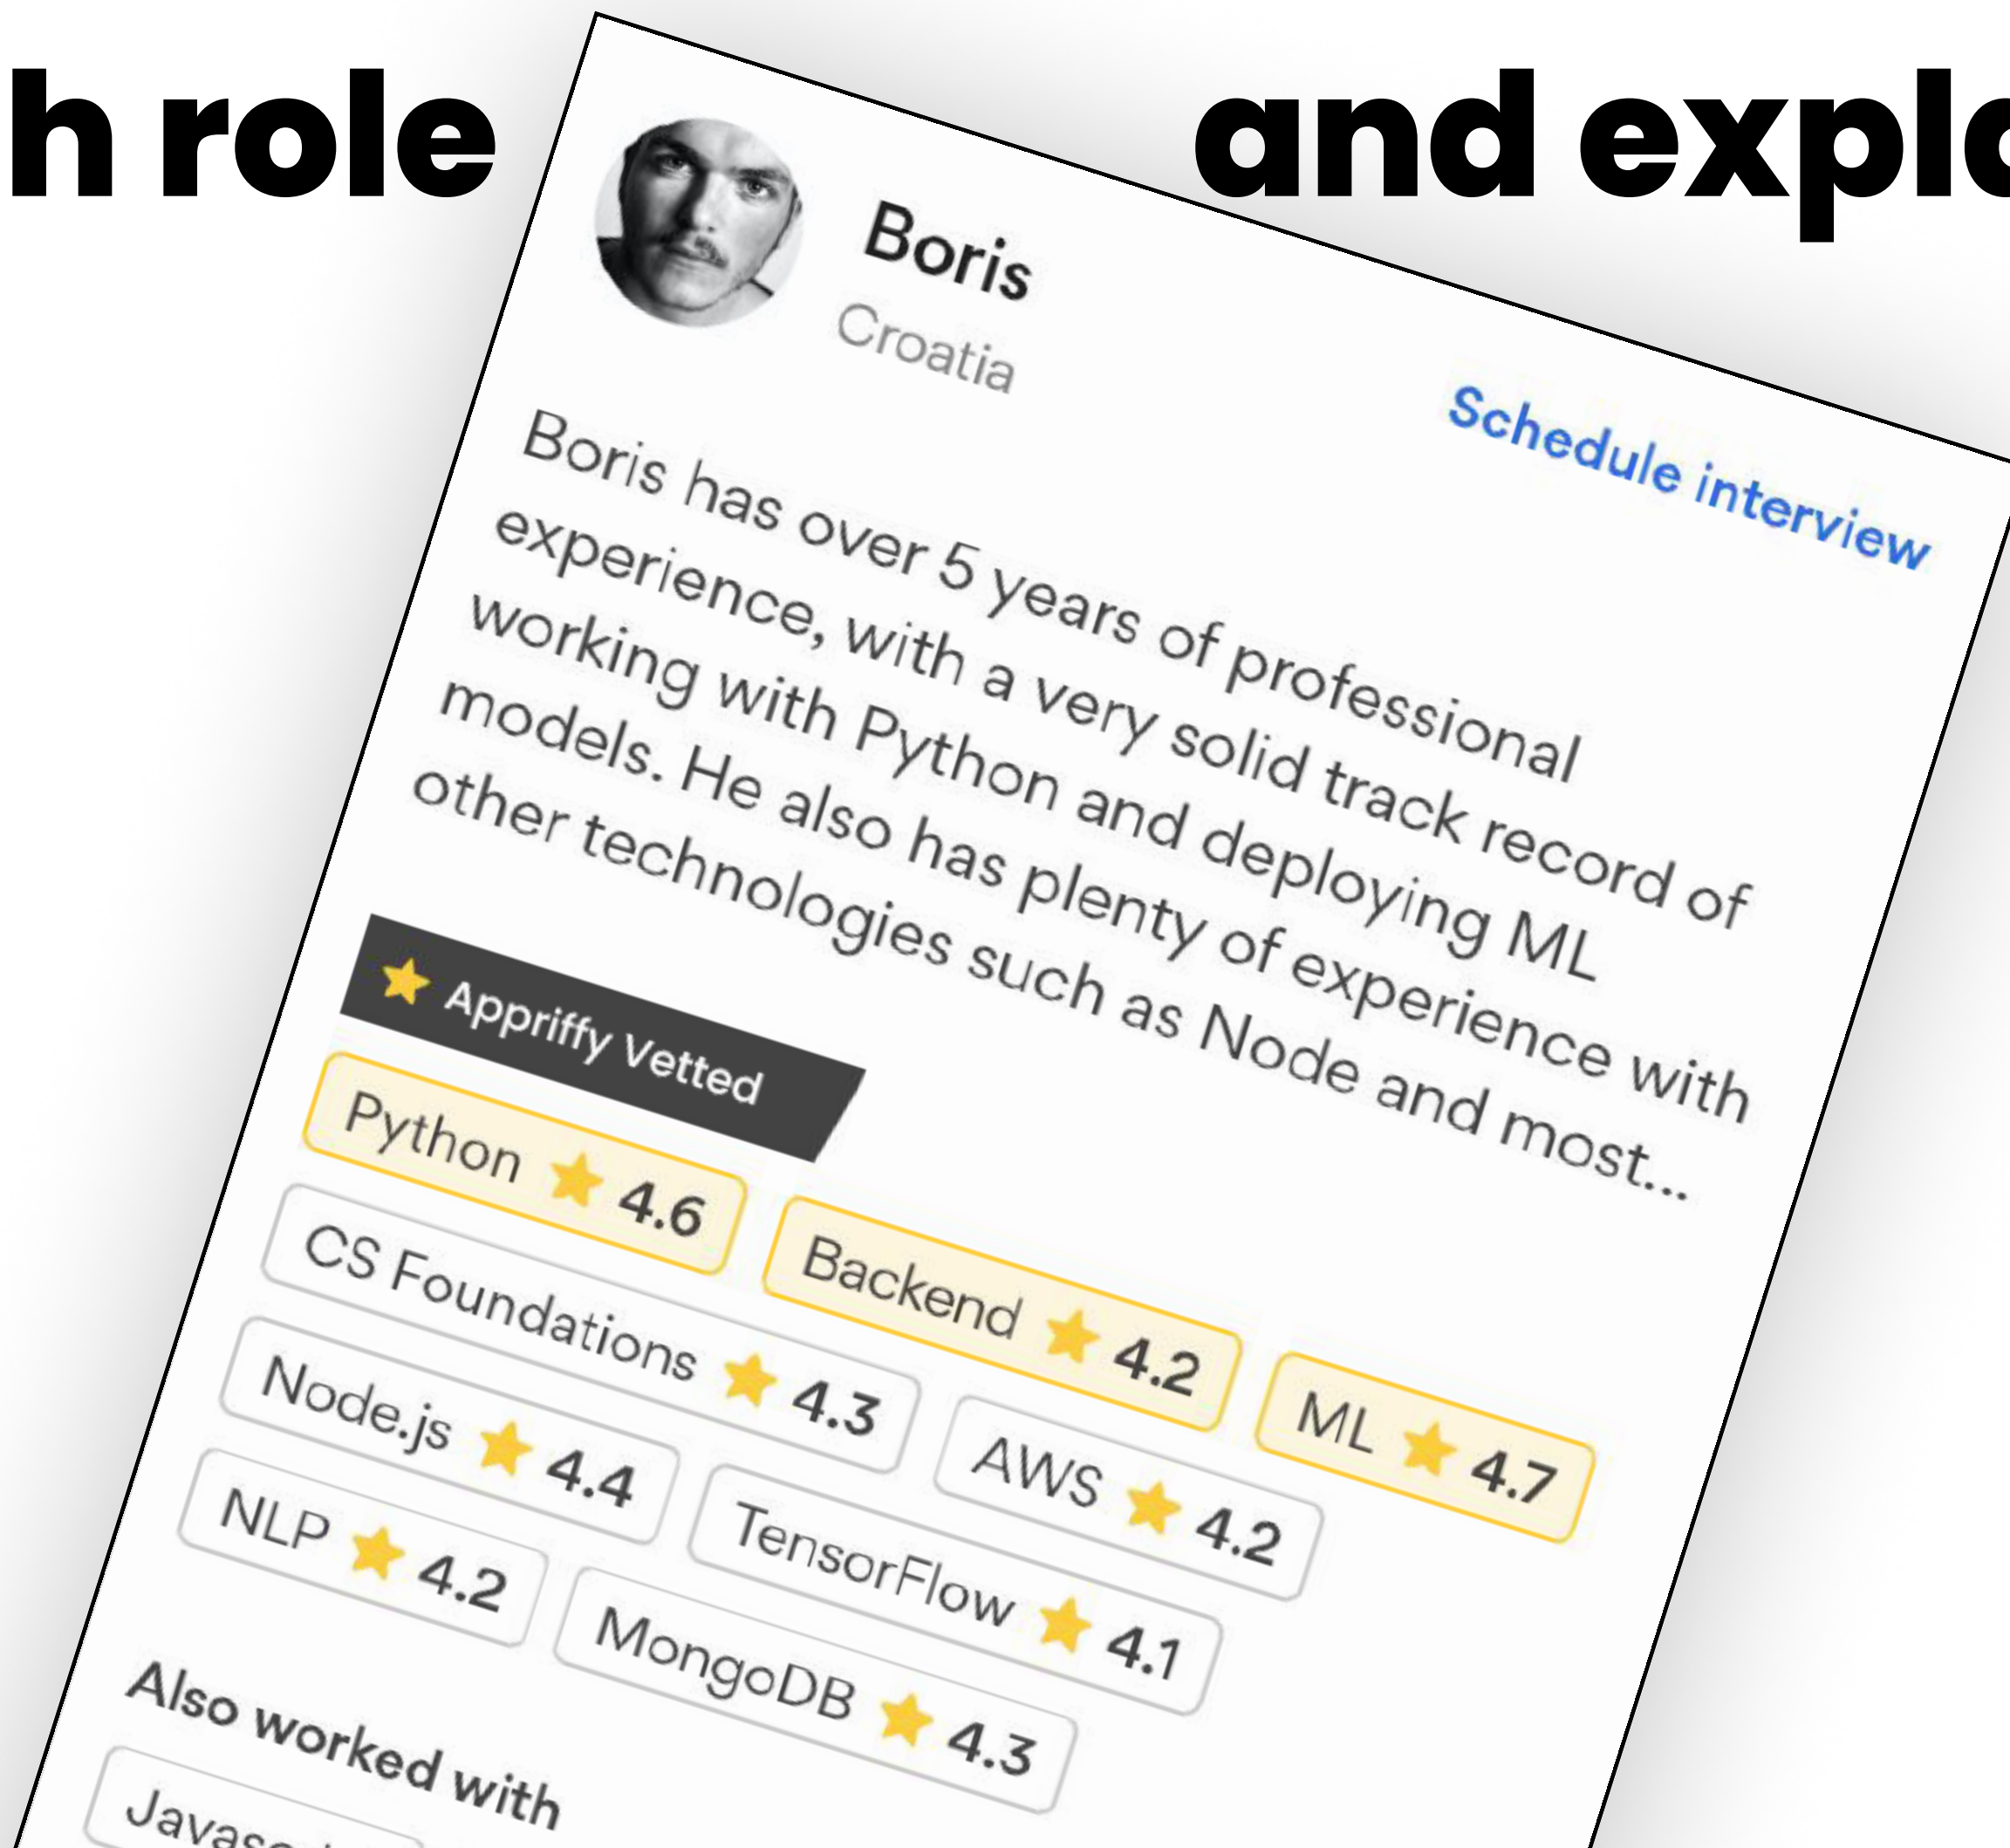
h role and explo

Boris
Croatia

Schedule interview

Boris has over 5 years of professional experience, with a very solid track record of working with Python and deploying ML models. He also has plenty of experience with other technologies such as Node and most...

Appriffy Vetted

Python 4.6
Backend 4.2
ML 4.7
CS Foundations 4.3
AWS 4.2
Node.js 4.4
TensorFlow 4.1
NLP 4.2
MongoDB 4.3

Also worked with

Javasc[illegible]